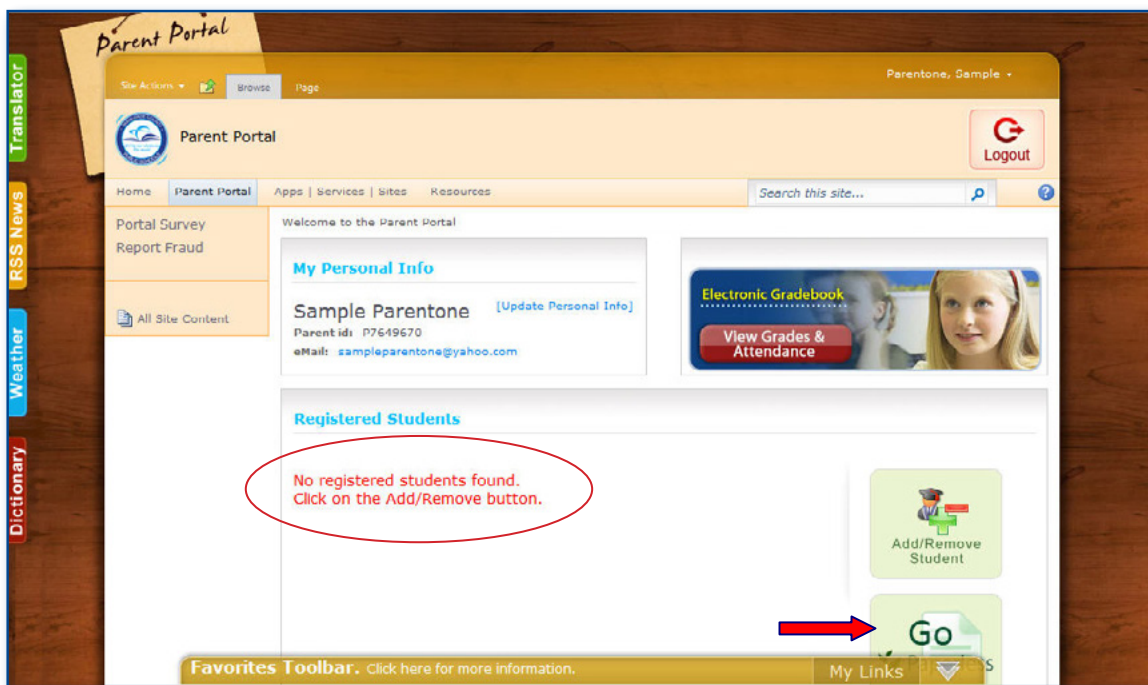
Parent Portal

Translator

RSS News

Weather

Dictionary

Site Actions Browse Page

Parentone, Sample

Parent Portal

Logout

Home Parent Portal Apps | Services | Sites Resources

Search this site...

Portal Survey
Report Fraud

All Site Content

Welcome to the Parent Portal

My Personal Info

Sample Parentone [Update Personal Info]

Parent id: P7649670

eMail: sampleparentone@yahoo.com

Electronic Gradebook

View Grades & Attendance

Registered Students

No registered students found.
Click on the Add/Remove button.

Add/Remove Student

Go

Favorites Toolbar. Click here for more information.

My Links